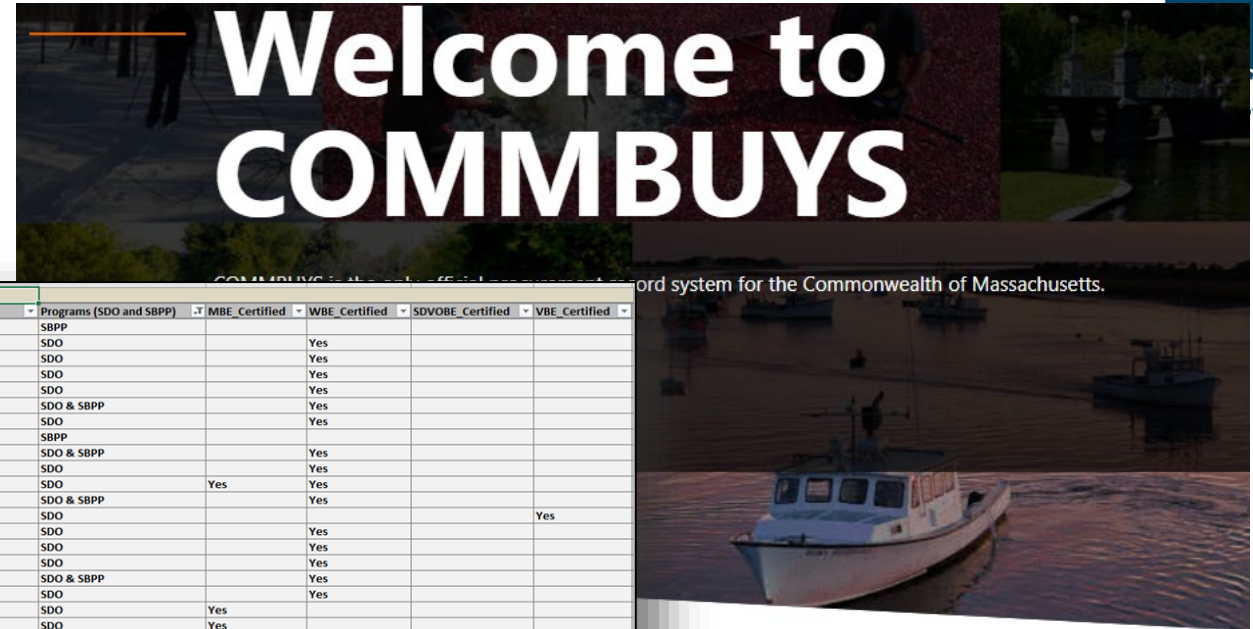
Welcome to COMMBUYS

COMMBUYS is the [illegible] official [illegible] record system for the Commonwealth of Massachusetts.

| Programs (SDO and SBPP) | MBE_Certified | WBE_Certified | SDVOBE_Certified | VBE_Certified |
|---|---|---|---|---|
| SBPP | | | | |
| SDO | | Yes | | |
| SDO | | Yes | | |
| SDO | | Yes | | |
| SDO | | Yes | | |
| SDO & SBPP | | Yes | | |
| SDO | | Yes | | |
| SBPP | | | | |
| SDO & SBPP | | Yes | | |
| SDO | | Yes | | |
| SDO | Yes | Yes | | |
| SDO & SBPP | | Yes | | |
| SDO | | | | Yes |
| SDO | | Yes | | |
| SDO | | Yes | | |
| SDO | | Yes | | |
| SDO & SBPP | | Yes | | |
| SDO | | Yes | | |
| SDO | Yes | | | |
| SDO | Yes | | | |